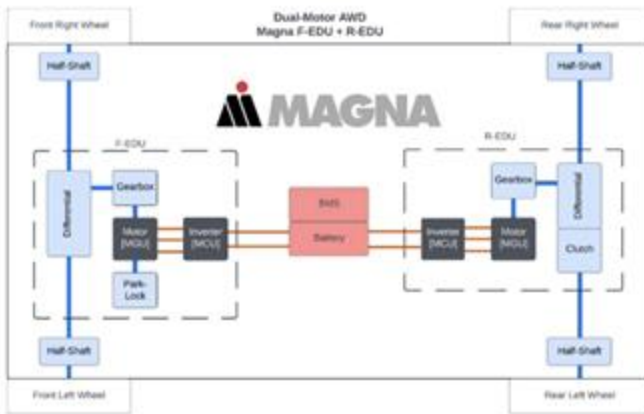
Front Right Wheel

Dual-Motor AWD
Magna F-EDU + R-EDU

Rear Right Wheel

Half-Shaft

Half-Shaft

MAGNA

F-EDU

R-EDU

Differential

Gearbox

Motor (MGU)

Inverter (MCU)

Park-Lock

BMS

Battery

Inverter (MCU)

Motor (MGU)

Gearbox

Differential

Clutch

Half-Shaft

Half-Shaft

Front Left Wheel

Rear Left Wheel